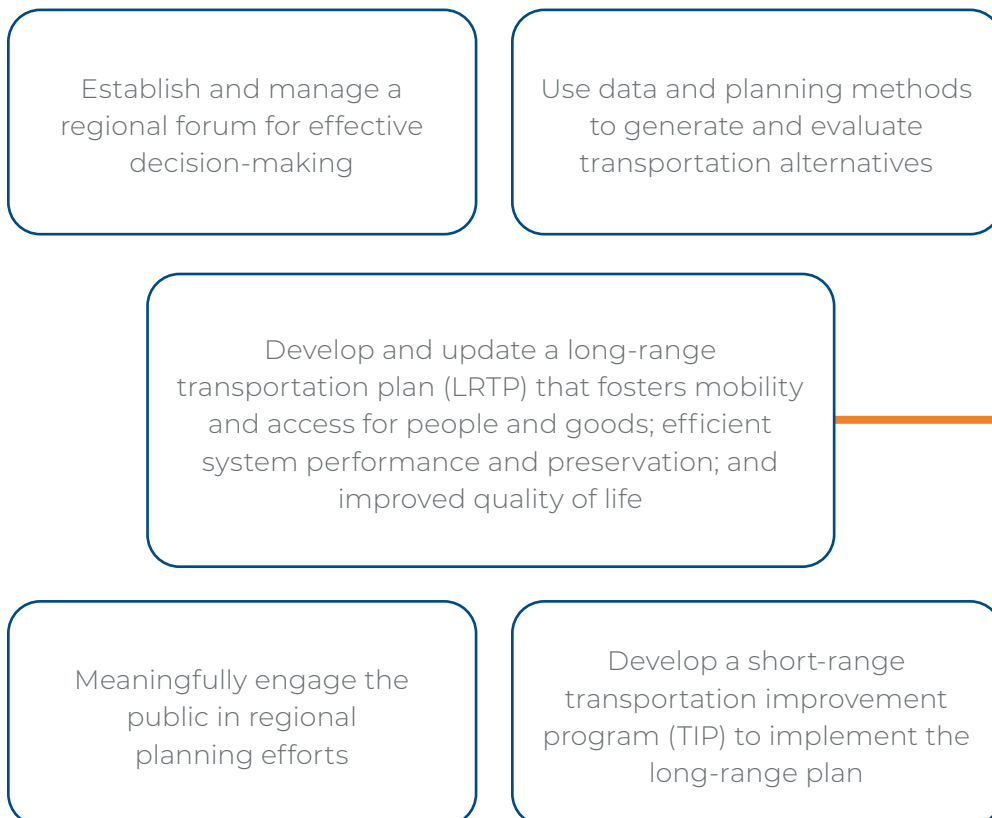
Establish and manage a regional forum for effective decision-making

Use data and planning methods to generate and evaluate transportation alternatives

Develop and update a long-range transportation plan (LRTP) that fosters mobility and access for people and goods; efficient system performance and preservation; and improved quality of life

Meaningfully engage the public in regional planning efforts

Develop a short-range transportation improvement program (TIP) to implement the long-range plan